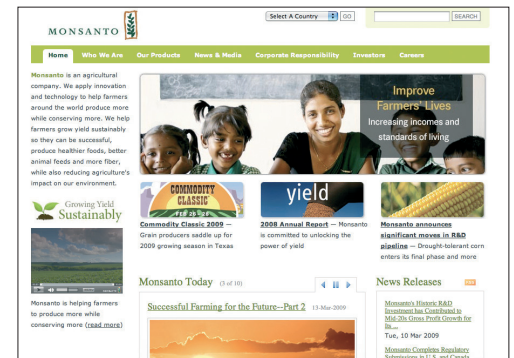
MONSANTO

Select A Country GO

SEARCH

Home Who We Are Our Products News & Media Corporate Responsibility Investors Careers

Monsanto is an agricultural company. We apply innovation and technology to help farmers around the world produce more while conserving more. We help farmers grow yield sustainably so they can be successful, produce healthier foods, better animal feeds and more fiber, while also reducing agriculture's impact on our environment.

Growing Yield Sustainably

Monsanto is helping farmers to produce more while conserving more (read more)

Improve Farmers' Lives

Increasing incomes and standards of living

COMMODITY CLASSIC

FEB 26-28

Commodity Classic 2009 — Grain producers saddle up for 2009 growing season in Texas

yield

2008 Annual Report — Monsanto is committed to unlocking the power of yield

Monsanto announces significant moves in R&D pipeline — Drought-tolerant corn enters its final phase and more

Monsanto Today (3 of 10)

Successful Farming for the Future--Part 2 13-Mar-2009

News Releases

Monsanto's Historic R&D Investment has Contributed to Mid-20s Gross Profit Growth for its...

Tue, 10 Mar 2009

Monsanto Completes Regulatory Submissions in U.S. and Canada